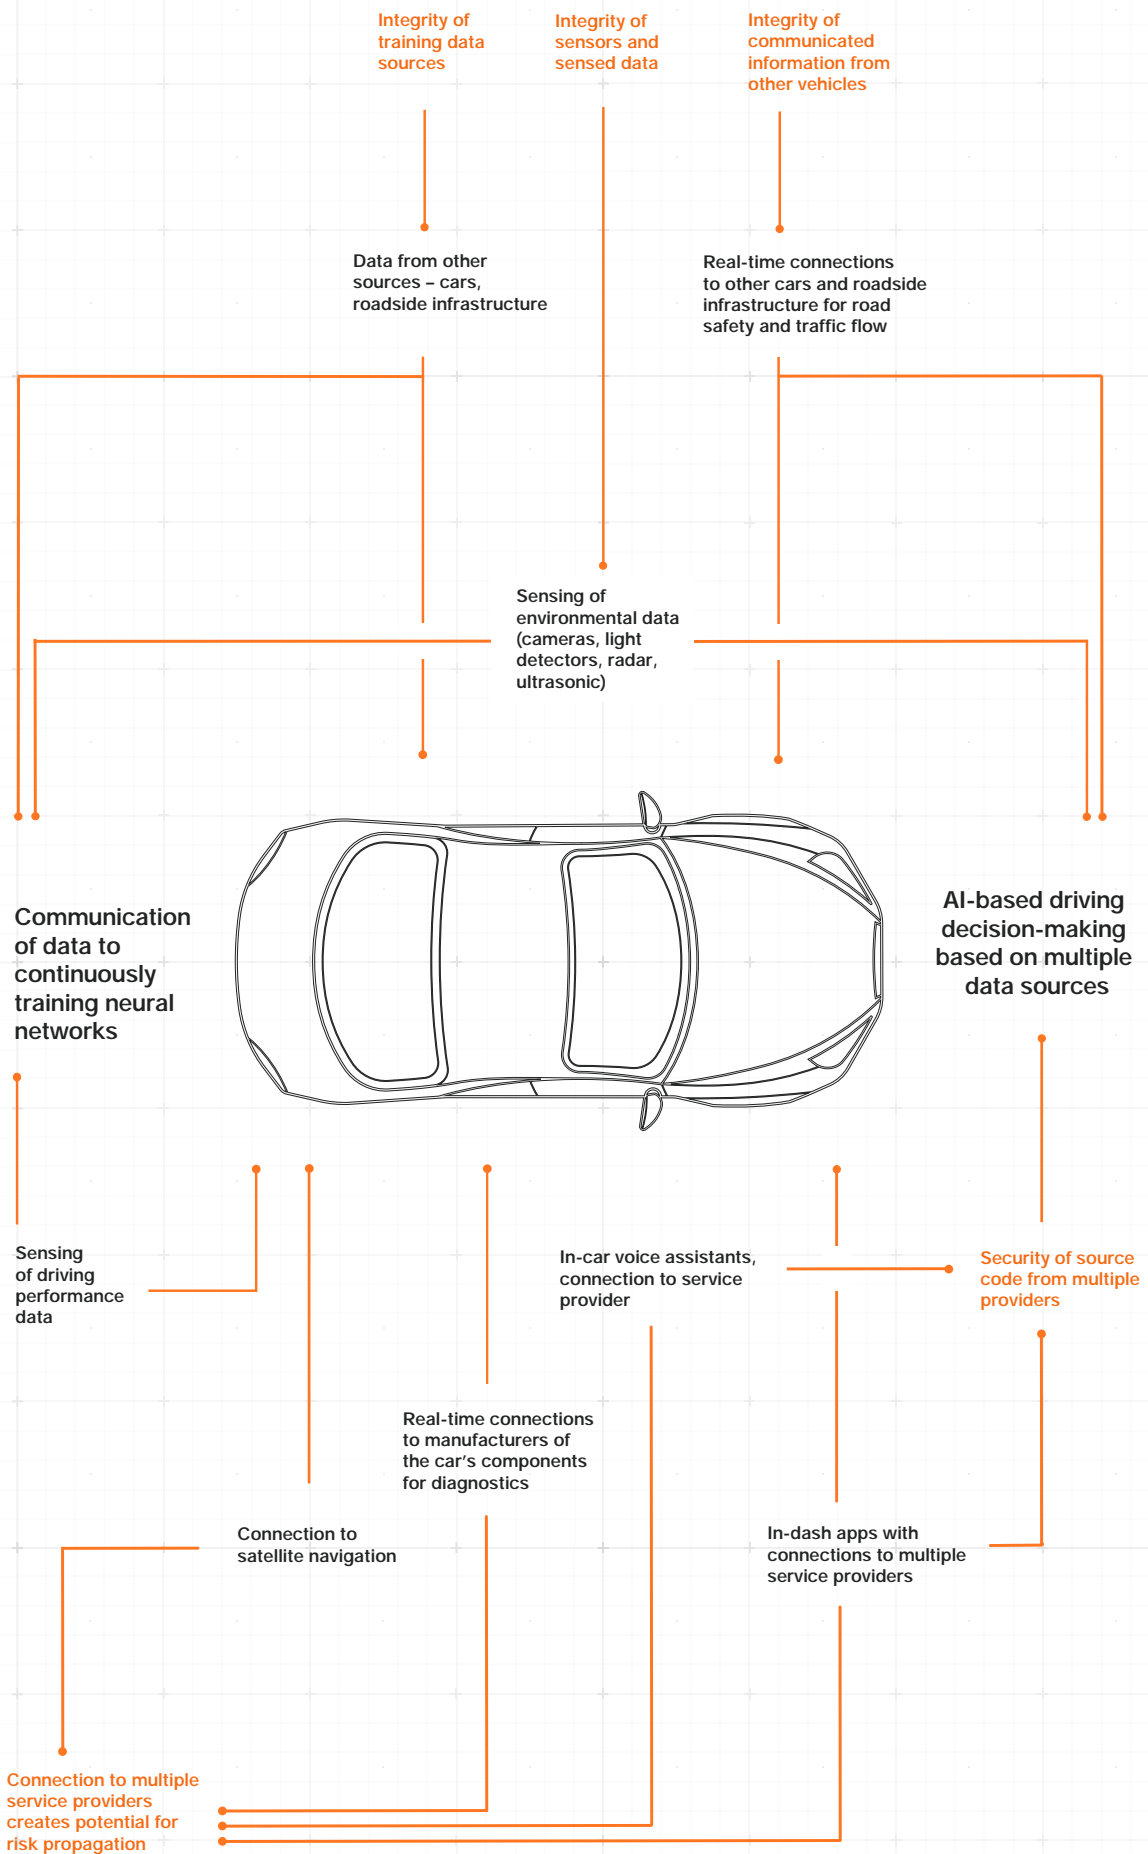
Integrity of training data sources

Integrity of sensors and sensed data

Integrity of communicated information from other vehicles

Data from other sources – cars, roadside infrastructure

Real-time connections to other cars and roadside infrastructure for road safety and traffic flow

Sensing of environmental data (cameras, light detectors, radar, ultrasonic)

Communication of data to continuously training neural networks

AI-based driving decision-making based on multiple data sources

Sensing of driving performance data

In-car voice assistants, connection to service provider

Security of source code from multiple providers

Real-time connections to manufacturers of the car’s components for diagnostics

Connection to satellite navigation

In-dash apps with connections to multiple service providers

Connection to multiple service providers creates potential for risk propagation